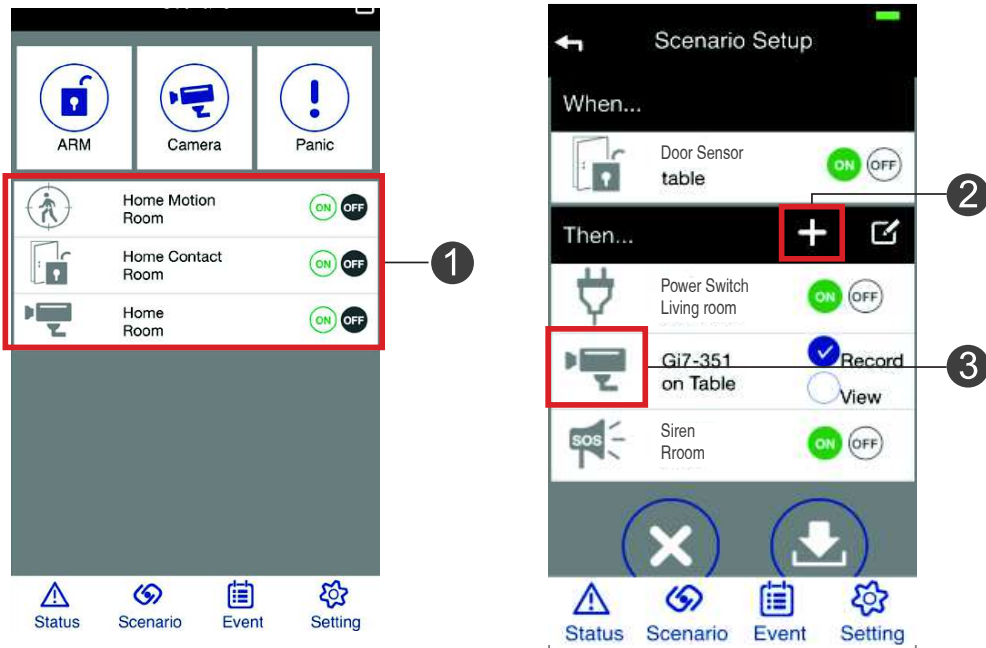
ARM
Camera
Panic

Home Motion
Room
ON OFF

Home Contact
Room
ON OFF

Home
Room
ON OFF

1

Status
Scenario
Event
Setting

Scenario Setup

When...

Door Sensor
table
ON OFF

2

Then...

Power Switch
Living room
ON OFF

Gi7-351
on Table
Record
View

3

SOS
Siren
Rroom
ON OFF

Status
Scenario
Event
Setting